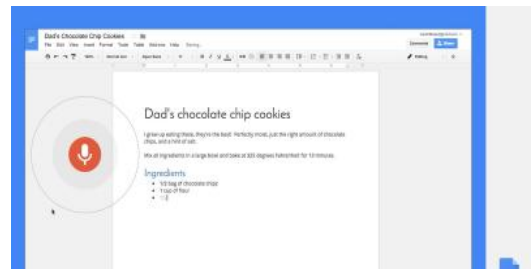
Dad's Chocolate Chip Cookies

File Edit View Insert Format Tools Table Add-ons Help

Comments Share

Editing

Dad's chocolate chip cookies

I grew up eating these, they're the best! Perfectly moist, just the right amount of chocolate chips, and a hint of salt.

Mix all ingredients in a large bowl and bake at 325 degrees Fahrenheit for 10 minutes.

Ingredients

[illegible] bag of chocolate chips

1 cup of flour

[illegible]